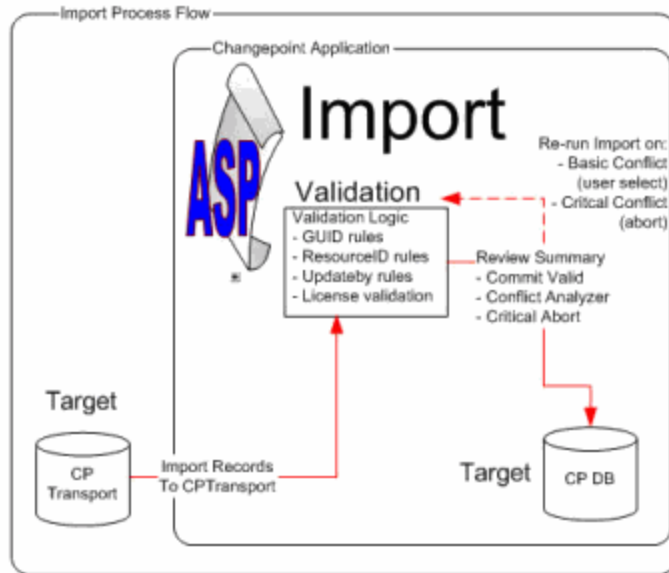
Import Process Flow

Changepoint Application

ASP

Import

Re-run Import on:
- Basic Conflict (user select)
- Critcal Conflict (abort)

Validation

Validation Logic
- GUID rules
- ResourceID rules
- Updateby rules
- License validation

Review Summary
- Commit Valid
- Conflict Analyzer
- Critical Abort

Target

CP Transport

Import Records To CPTransport

Target

CP DB